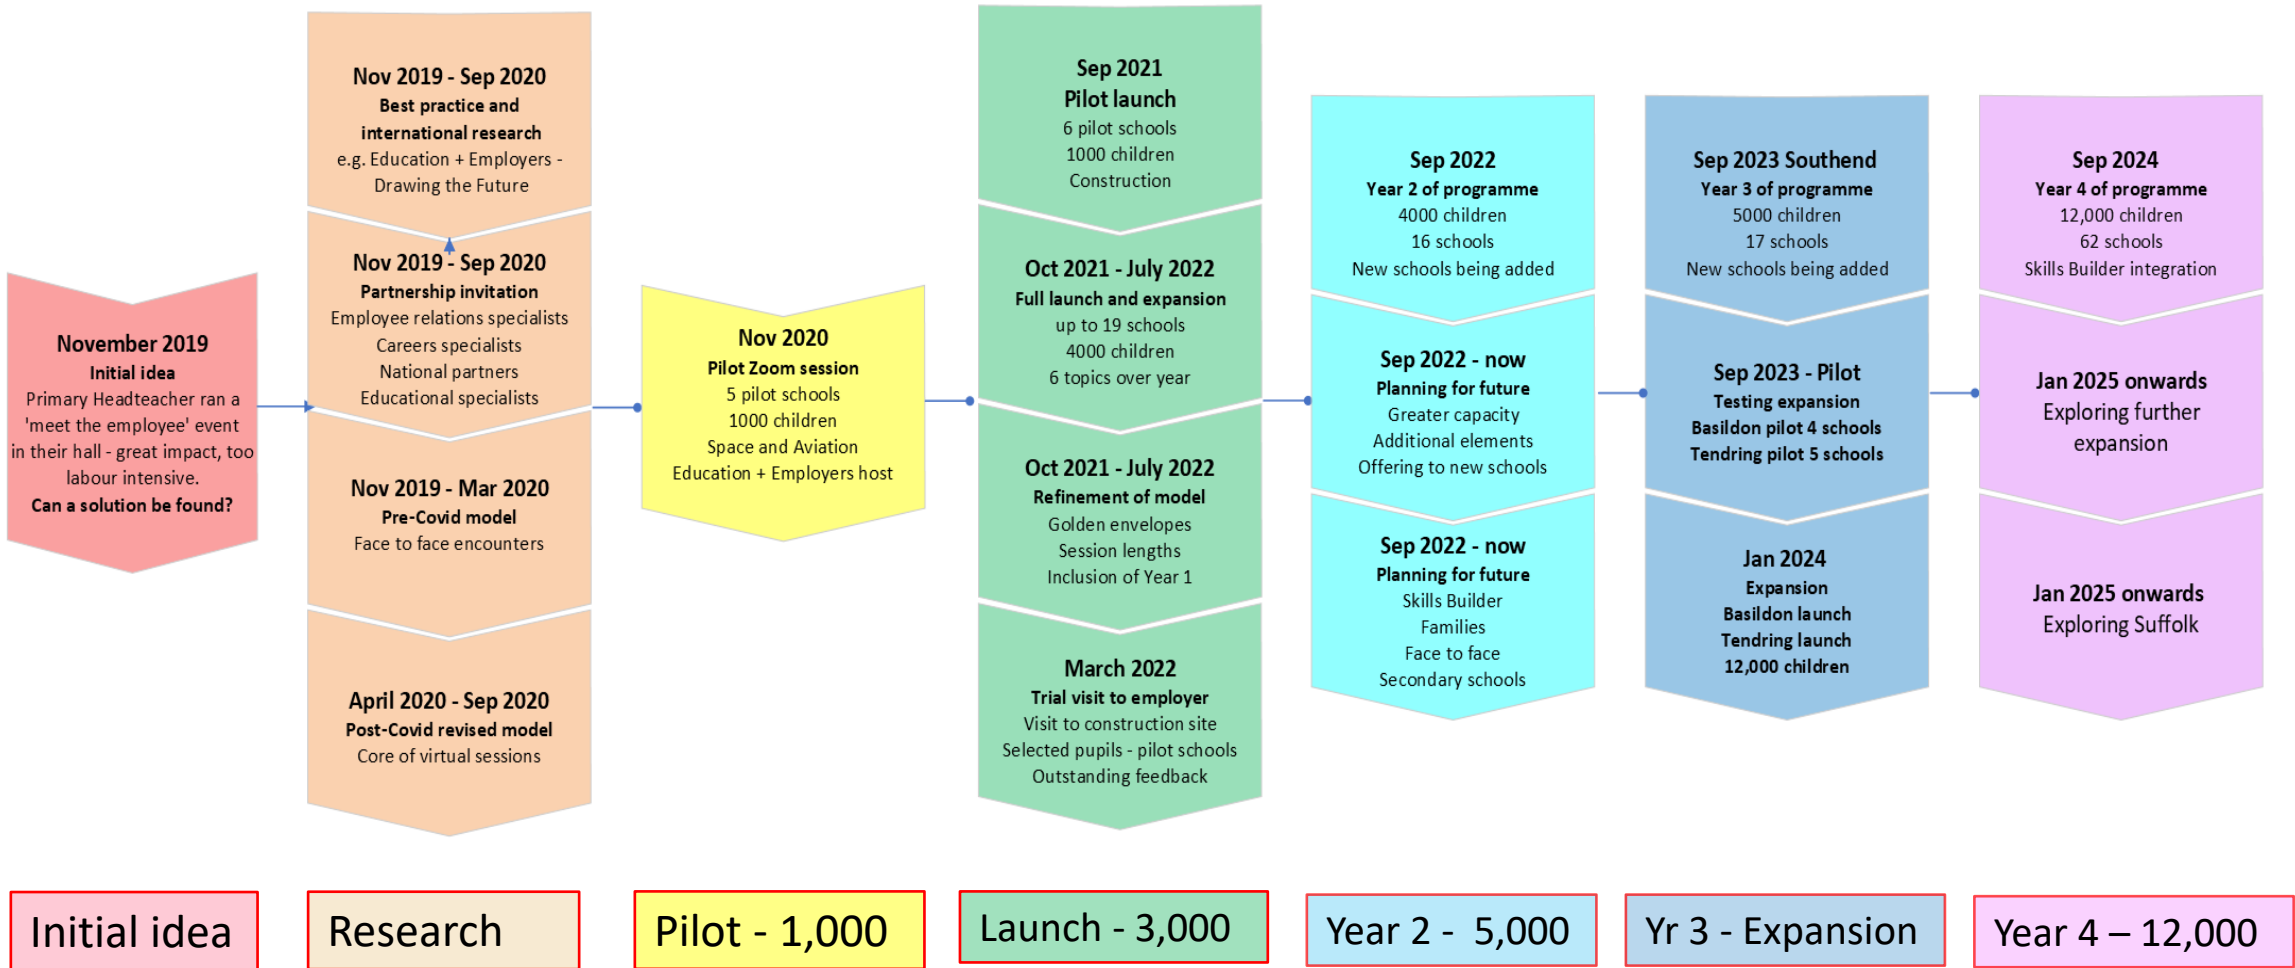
November 2019
Initial idea
Primary Headteacher ran a 'meet the employee' event in their hall - great impact, too labour intensive.
Can a solution be found?

Nov 2019 - Sep 2020
Best practice and international research
e.g. Education + Employers - Drawing the Future

Nov 2019 - Sep 2020
Partnership invitation
Employee relations specialists
Careers specialists
National partners
Educational specialists

Nov 2019 - Mar 2020
Pre-Covid model
Face to face encounters

April 2020 - Sep 2020
Post-Covid revised model
Core of virtual sessions

Nov 2020
Pilot Zoom session
5 pilot schools
1000 children
Space and Aviation
Education + Employers host

Sep 2021
Pilot launch
6 pilot schools
1000 children
Construction

Oct 2021 - July 2022
Full launch and expansion
up to 19 schools
4000 children
6 topics over year

Oct 2021 - July 2022
Refinement of model
Golden envelopes
Session lengths
Inclusion of Year 1

March 2022
Trial visit to employer
Visit to construction site
Selected pupils - pilot schools
Outstanding feedback

Sep 2022
Year 2 of programme
4000 children
16 schools
New schools being added

Sep 2022 - now
Planning for future
Greater capacity
Additional elements
Offering to new schools

Sep 2022 - now
Planning for future
Skills Builder
Families
Face to face
Secondary schools

Sep 2023 Southend
Year 3 of programme
5000 children
17 schools
New schools being added

Sep 2023 - Pilot
Testing expansion
Basildon pilot 4 schools
Tendring pilot 5 schools

Jan 2024
Expansion
Basildon launch
Tendring launch
12,000 children

Sep 2024
Year 4 of programme
12,000 children
62 schools
Skills Builder integration

Jan 2025 onwards
Exploring further expansion

Jan 2025 onwards
Exploring Suffolk

Initial idea

Research

Pilot - 1,000

Launch - 3,000

Year 2 - 5,000

Yr 3 - Expansion

Year 4 – 12,000